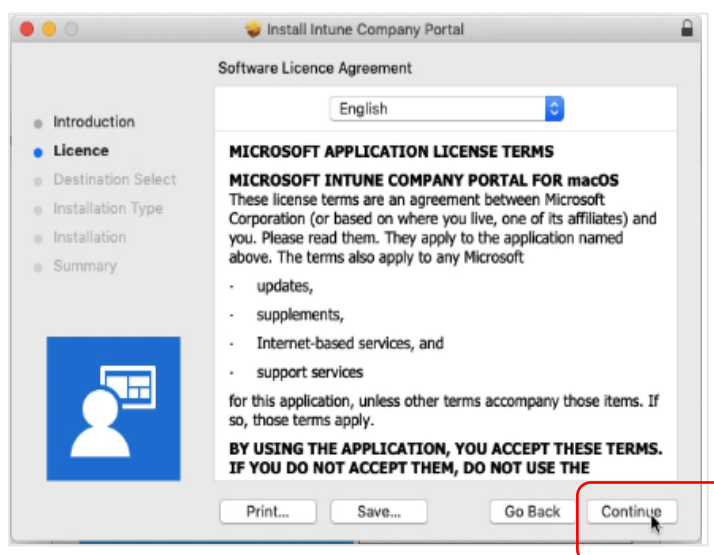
Install Intune Company Portal

Software Licence Agreement

Introduction
Licence
Destination Select
Installation Type
Installation
Summary

English

MICROSOFT APPLICATION LICENSE TERMS

MICROSOFT INTUNE COMPANY PORTAL FOR macOS
These license terms are an agreement between Microsoft Corporation (or based on where you live, one of its affiliates) and you. Please read them. They apply to the application named above. The terms also apply to any Microsoft

- updates,
- supplements,
- Internet-based services, and
- support services

for this application, unless other terms accompany those items. If so, those terms apply.

BY USING THE APPLICATION, YOU ACCEPT THESE TERMS. IF YOU DO NOT ACCEPT THEM, DO NOT USE THE

Print... Save... Go Back Continue